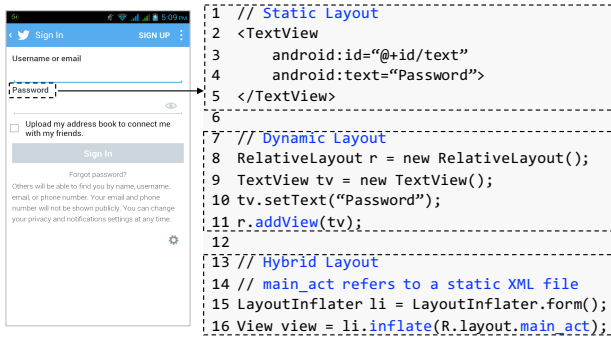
5:09
Sign In
SIGN UP
Username or email
Password
Upload my address book to connect me with my friends.
Sign In
Forgot password?
Others will be able to find you by name, username, email or phone number. Your email and phone number will not be shown publicly. You can change your privacy and notifications settings at any time.

1 // Static Layout
2 <TextView
3 android:id="@+id/text"
4 android:text="Password">
5 </TextView>
6
7 // Dynamic Layout
8 RelativeLayout r = new RelativeLayout();
9 TextView tv = new TextView();
10 tv.setText("Password");
11 r.addView(tv);
12
13 // Hybrid Layout
14 // main_act refers to a static XML file
15 LayoutInflater li = LayoutInflater.form();
16 View view = li.inflate(R.layout.main_act);